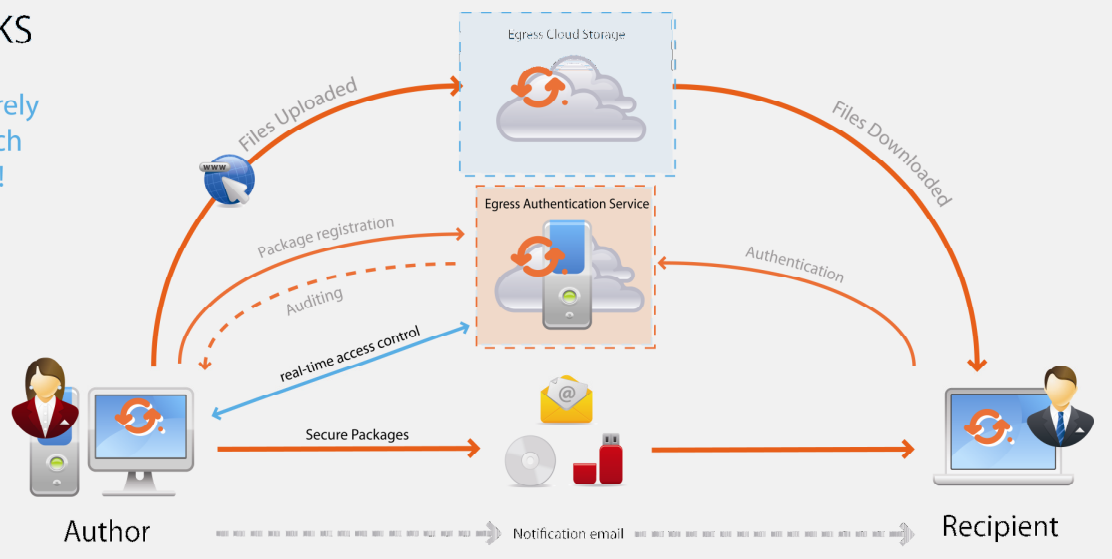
KS

rely
ch
!

Egress Cloud Storage

Files Uploaded

Files Downloaded

www

Egress Authentication Service

Package registration

Auditing

Authentication

real-time access control

Secure Packages

Author

Notification email

Recipient